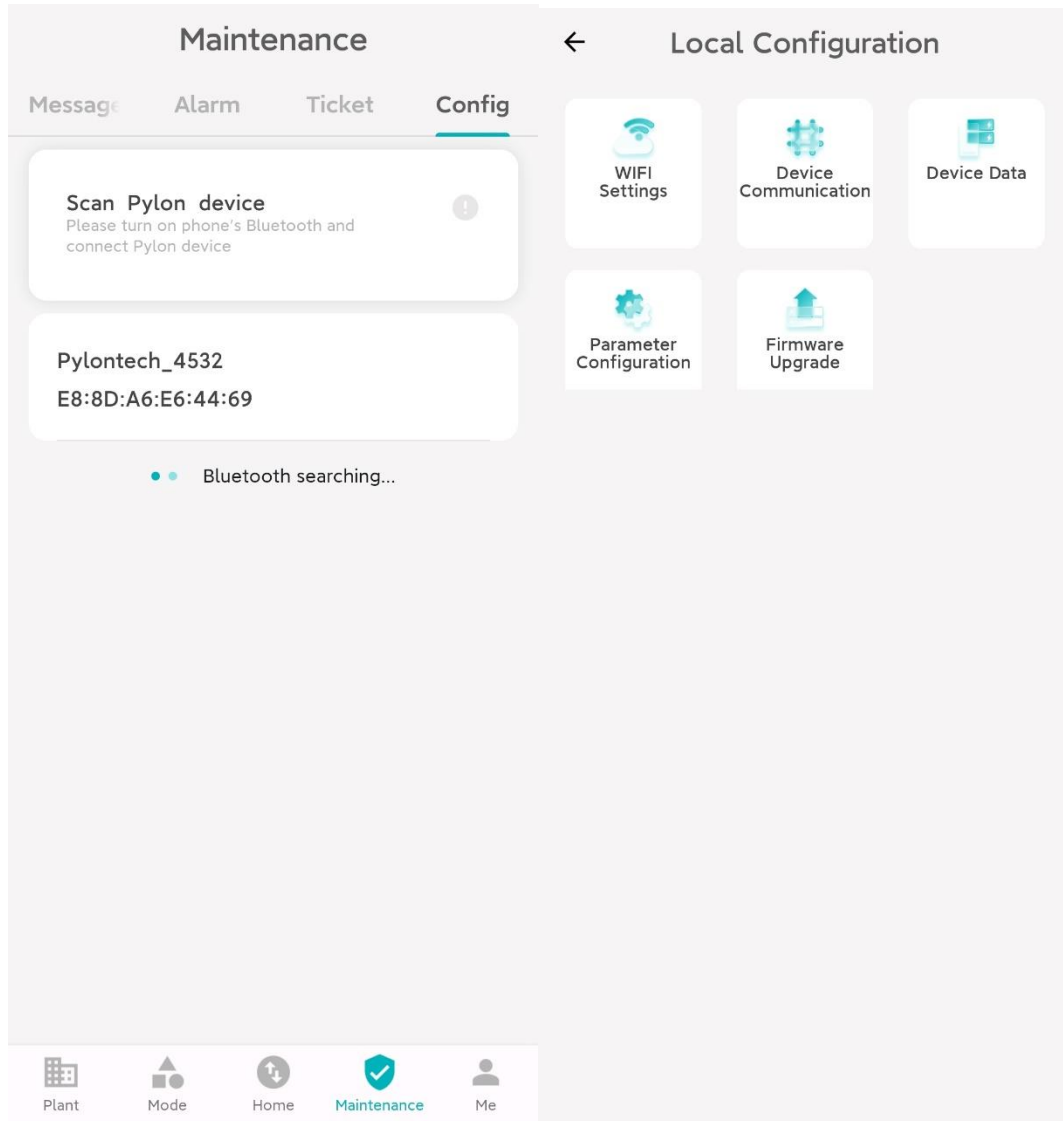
Maintenance

Messag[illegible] Alarm Ticket Config

Scan Pylon device
Please turn on phone's Bluetooth and connect Pylon device

Pylontech_4532
E8:8D:A6:E6:44:69

Bluetooth searching...

Plant Mode Home Maintenance Me

←

Local Configuration

WIFI Settings

Device Communication

Device Data

Parameter Configuration

Firmware Upgrade